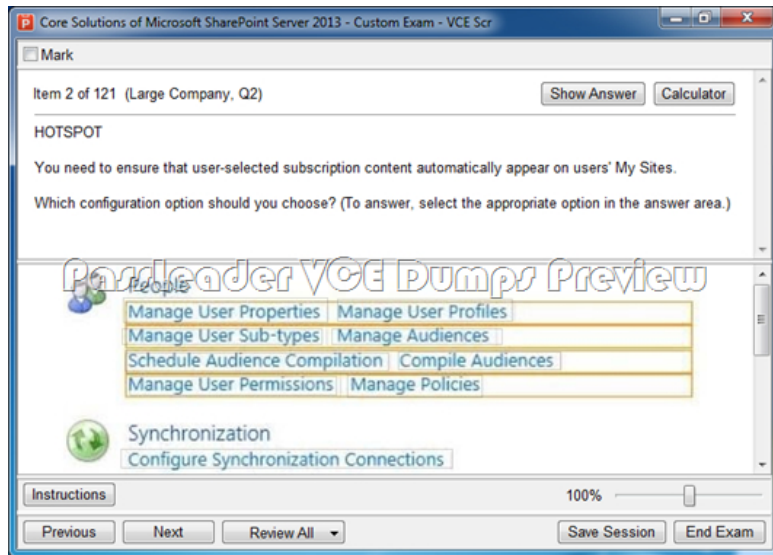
Core Solutions of Microsoft SharePoint Server 2013 - Custom Exam - VCE Scr

Mark

Item 2 of 121 (Large Company, Q2)

Show Answer

Calculator

HOTSPOT

You need to ensure that user-selected subscription content automatically appear on users' My Sites.

Which configuration option should you choose? (To answer, select the appropriate option in the answer area.)

Passleader VCE Dumps Preview

People

Manage User Properties | Manage User Profiles
Manage User Sub-types | Manage Audiences
Schedule Audience Compilation | Compile Audiences
Manage User Permissions | Manage Policies

Synchronization

Configure Synchronization Connections

Instructions

100%

Previous

Next

Review All

Save Session

End Exam